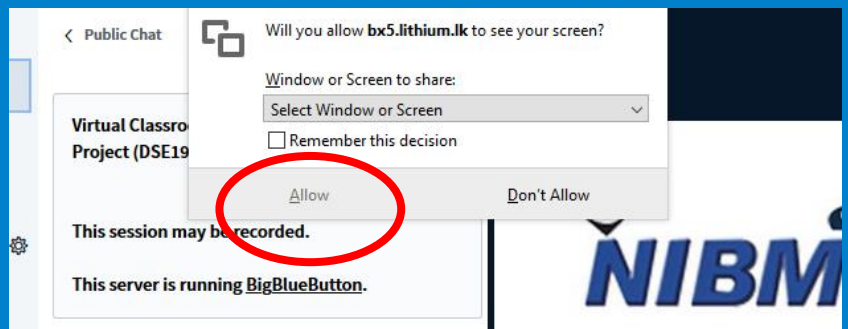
< Public Chat

Will you allow bx5.lithium.lk to see your screen?

Window or Screen to share:

Select Window or Screen

Remember this decision

Allow

Don't Allow

Virtual Classro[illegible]
Project (DSE19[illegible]

This session may be recorded.

This server is running BigBlueButton.

NIBM